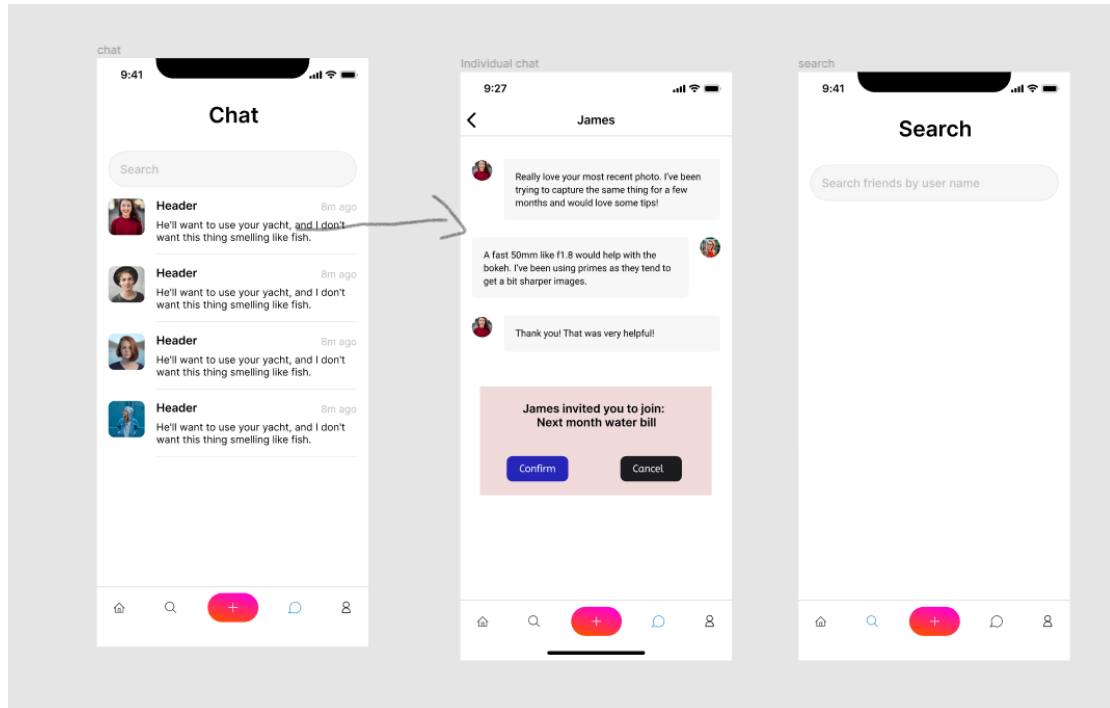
chat

9:41

Chat

Search

Header
8m ago
He'll want to use your yacht, and I don't want this thing smelling like fish.

Header
8m ago
He'll want to use your yacht, and I don't want this thing smelling like fish.

Header
8m ago
He'll want to use your yacht, and I don't want this thing smelling like fish.

Header
8m ago
He'll want to use your yacht, and I don't want this thing smelling like fish.

+

Individual chat

9:27

James

Really love your most recent photo. I've been trying to capture the same thing for a few months and would love some tips!

A fast 50mm like f1.8 would help with the bokeh. I've been using primes as they tend to get a bit sharper images.

Thank you! That was very helpful!

James invited you to join:
Next month water bill

Confirm

Cancel

+

search

9:41

Search

Search friends by user name

+